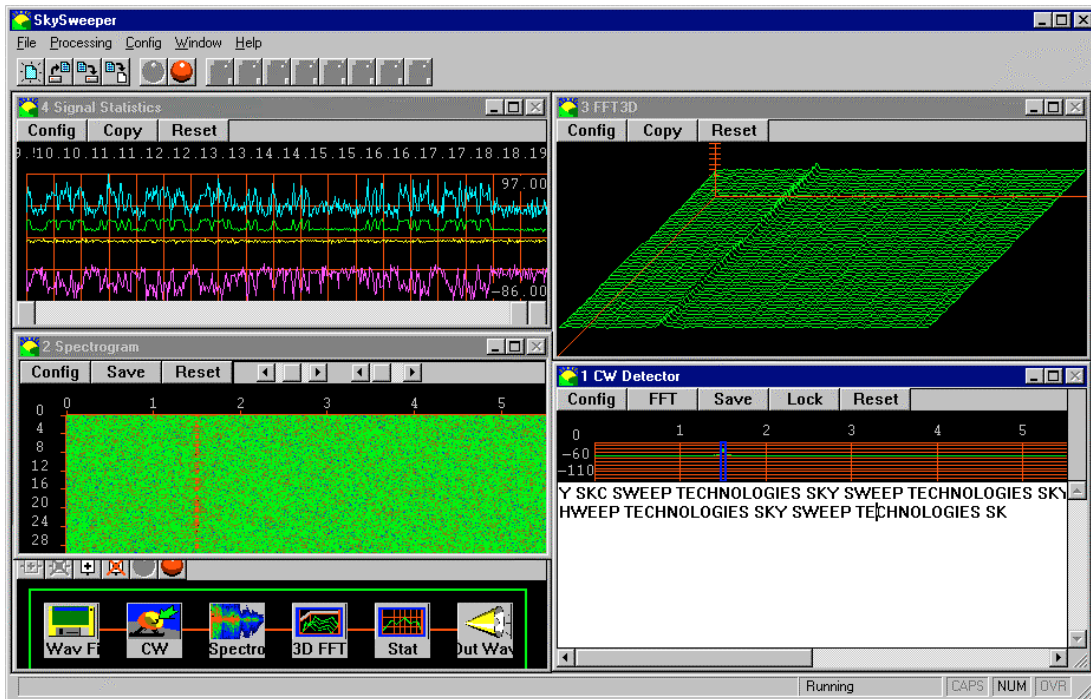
SkySweeper

File Processing Config Window Help

4 Signal Statistics

Config Copy Reset

9.!10.10.11.11.12.12.13.13.14.14.15.15.16.16.17.17.18.18.19

97.00

-86.00

3 FFT3D

Config Copy Reset

2 Spectrogram

Config Save Reset

0 1 2 3 4 5

0
4
8
12
16
20
24
28

1 CW Detector

Config FFT Save Lock Reset

0 1 2 3 4 5

-60
-110

Y SKC SWEEP TECHNOLOGIES SKY SWEEP TECHNOLOGIES SKY
HWEEP TECHNOLOGIES SKY SWEEP TECHNOLOGIES SK

Wav Fi CW Spectro 3D FFT Stat Out Wav

Running CAPS NUM OVR